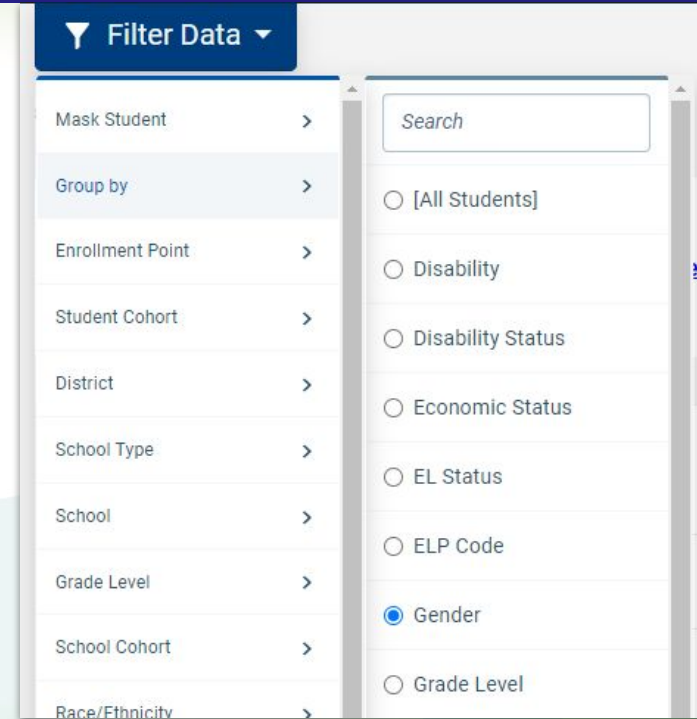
Filter Data

Mask Student

Group by

Enrollment Point

Student Cohort

District

School Type

School

Grade Level

School Cohort

Race/Ethnicity

Search

[All Students]

Disability

Disability Status

Economic Status

EL Status

ELP Code

Gender

Grade Level